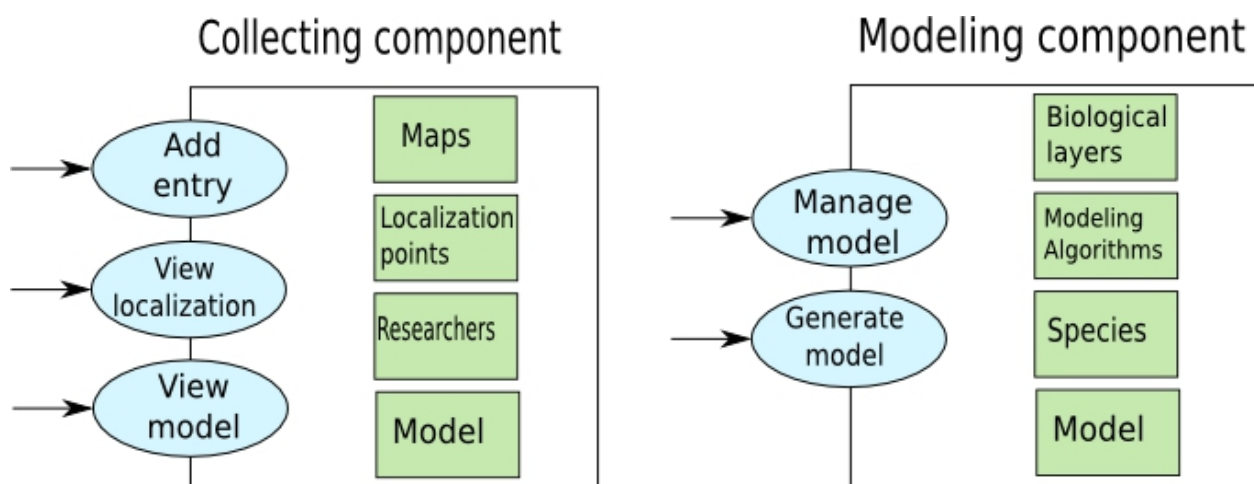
Collecting component

Add entry

View localization

View model

Maps

Localization points

Researchers

Model

Modeling component

Manage model

Generate model

Biological layers

Modeling Algorithms

Species

Model